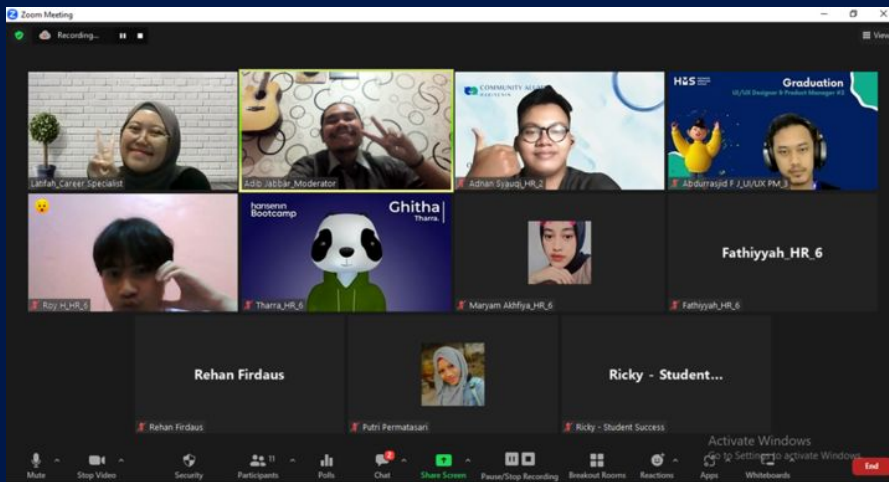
Zoom Meeting

Recording...

View

Latifah_Career Specialist

Adib Jabbar_Moderator

COMMUNITY

Adnan Syauqi_HR_2

H8S

Graduation

UI/UX Designer & Product Manager #3

Abdurrasjid F J_UI/UX PM_3

Roy H_HR_6

hansenin Bootcamp

Ghitha

Tharra.

Tharra_HR_6

Maryam Akhfiya_HR_6

Fathiyyah_HR_6

Fathiyyah_HR_6

Rehan Firdaus

Rehan Firdaus

Putri Permatasari

Ricky - Student...

Ricky - Student Success

Activate Windows

Go to Settings to activate Windows.

Mute

Stop Video

Security

Participants 11

Polls

Chat

Share Screen

Pause/Stop Recording

Breakout Rooms

Reactions

Apps

Whiteboards

End